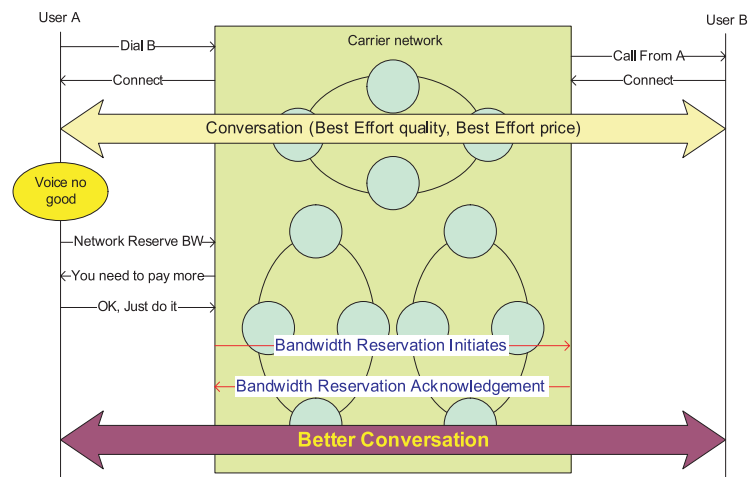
User A

User B

Carrier network

Dial B

Connect

Call From A

Connect

Conversation (Best Effort quality, Best Effort price)

Voice no good

Network Reserve BW

You need to pay more

OK, Just do it

Bandwidth Reservation Initiates

Bandwidth Reservation Acknowledgement

Better Conversation